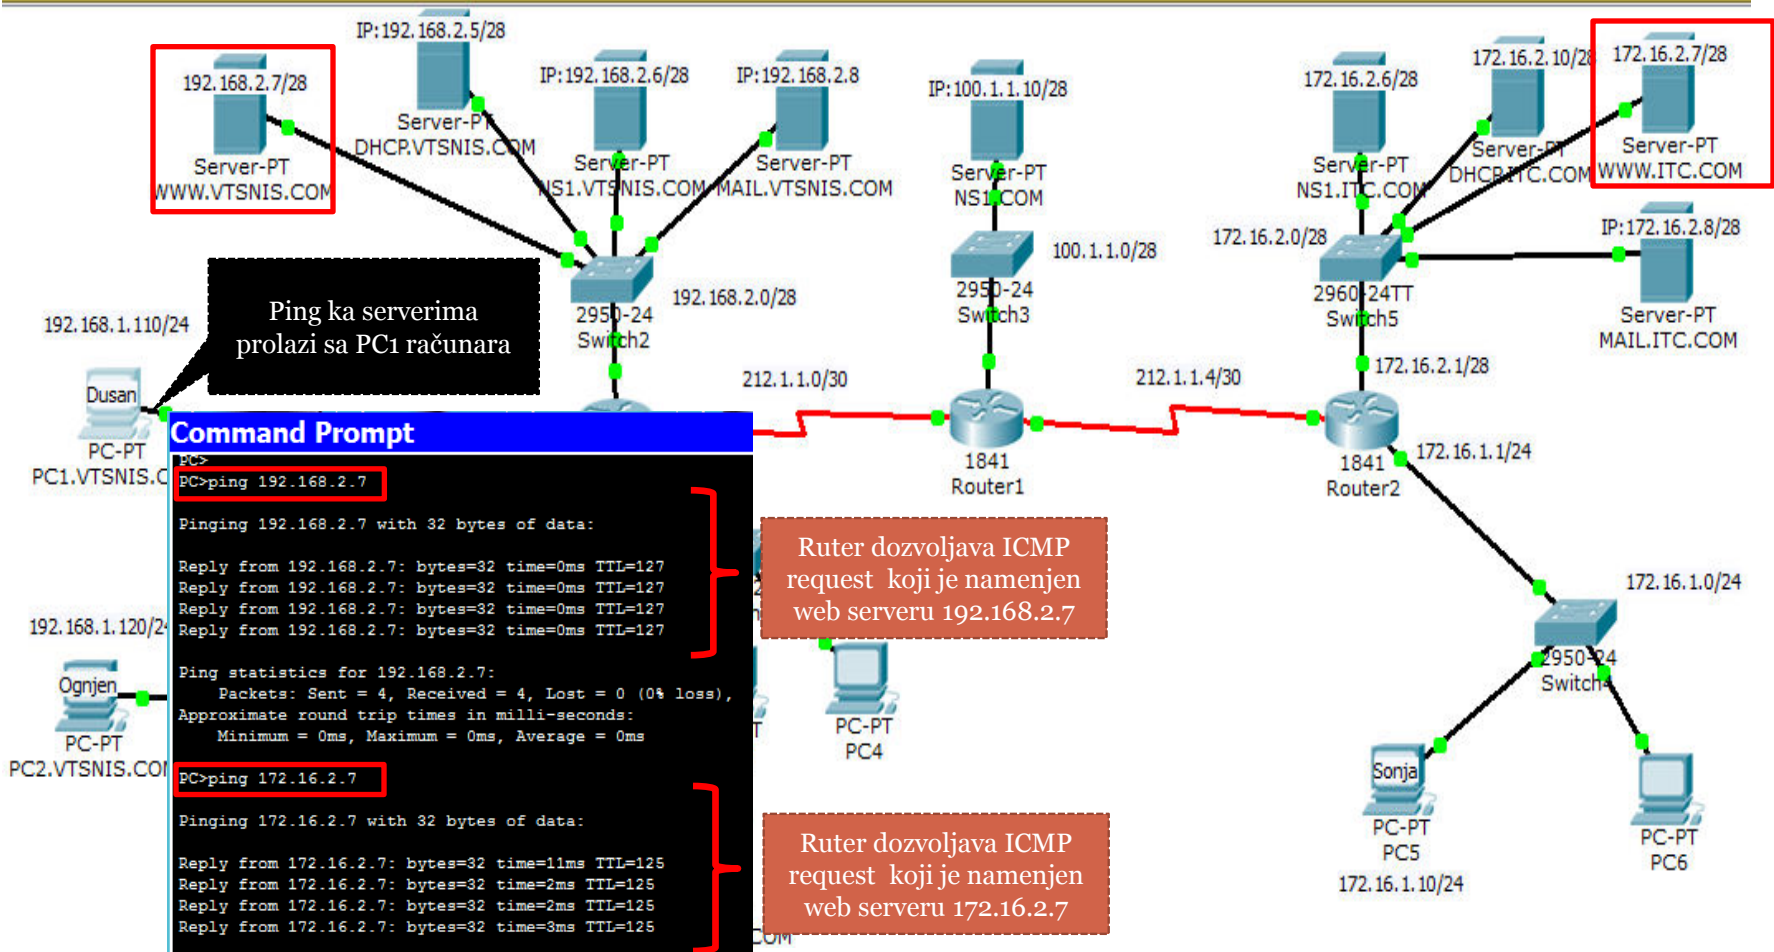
192.168.2.7/28
Server-PT
WWW.VTSNIS.COM

IP:192.168.2.5/28
Server-PT
DHCP.VTSNIS.COM

IP:192.168.2.6/28
Server-PT
NS1.VTSNIS.COM

IP:192.168.2.8
Server-PT
MAIL.VTSNIS.COM

IP:100.1.1.10/28
Server-PT
NS1.COM

100.1.1.0/28
2950-24
Switch3

172.16.2.6/28
Server-PT
NS1.ITC.COM

172.16.2.10/28
Server-PT
DHCP.ITC.COM

172.16.2.7/28
Server-PT
WWW.ITC.COM

172.16.2.0/28

IP:172.16.2.8/28
Server-PT
MAIL.ITC.COM

2960-24TT
Switch5

172.16.2.1/28

192.168.2.0/28
2950-24
Switch2

Ping ka serverima prolazi sa PC1 računara

192.168.1.110/24
Dusan
PC-PT
PC1.VTSNIS.C

212.1.1.0/30

1841
Router1

212.1.1.4/30

1841
Router2

172.16.1.1/24

Command Prompt
PC>
PC>ping 192.168.2.7

Pinging 192.168.2.7 with 32 bytes of data:

Reply from 192.168.2.7: bytes=32 time=0ms TTL=127
Reply from 192.168.2.7: bytes=32 time=0ms TTL=127
Reply from 192.168.2.7: bytes=32 time=0ms TTL=127
Reply from 192.168.2.7: bytes=32 time=0ms TTL=127

Ping statistics for 192.168.2.7:
Packets: Sent = 4, Received = 4, Lost = 0 (0% loss),
Approximate round trip times in milli-seconds:
Minimum = 0ms, Maximum = 0ms, Average = 0ms

PC>ping 172.16.2.7

Pinging 172.16.2.7 with 32 bytes of data:

Reply from 172.16.2.7: bytes=32 time=11ms TTL=125
Reply from 172.16.2.7: bytes=32 time=2ms TTL=125
Reply from 172.16.2.7: bytes=32 time=2ms TTL=125
Reply from 172.16.2.7: bytes=32 time=3ms TTL=125

Ruter dozvoljava ICMP request koji je namenjen web serveru 192.168.2.7

Ruter dozvoljava ICMP request koji je namenjen web serveru 172.16.2.7

192.168.1.120/24
Ognjen
PC-PT
PC2.VTSNIS.COM

PC-PT
PC4

172.16.1.0/24
2950-24
Switch4

Sonja
PC-PT
PC5
172.16.1.10/24

PC-PT
PC6